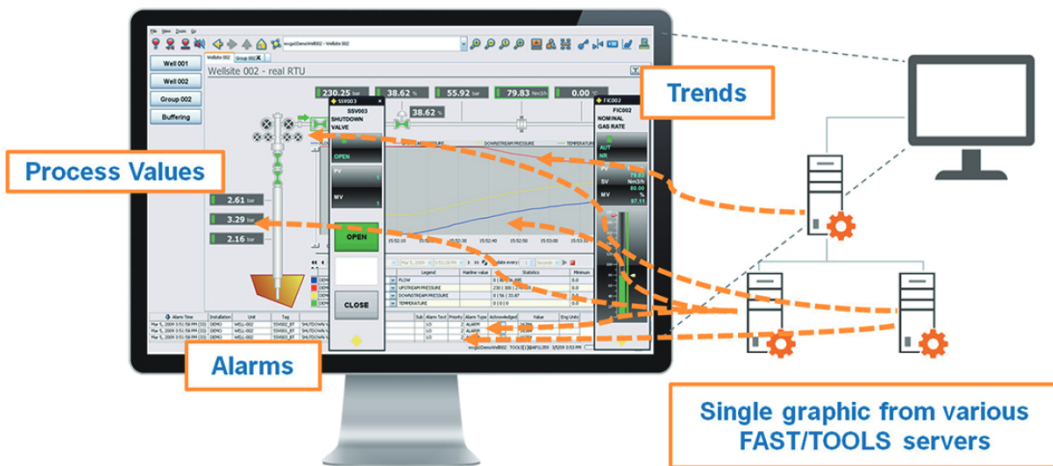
Trends

Process Values

Alarms

Single graphic from various FAST/TOOLS servers

Well 001
Well 002
Group 002
Buffering

Wellsite 002 - real RTU

230.25 bar
38.62 %
55.92 bar
79.83 Nm3/h
0.00 °C

SSV003
SHUTDOWN VALVE
OPEN
PV
MV
OPEN
CLOSE

FIC002
NOMINAL GAS RATE
AUT
PV
SV
MV

38.62 %
2.61 bar
3.29 bar
2.16 bar

DOWNSTREAM PRESSURE
TEMPERATURE

Legend
Hairline value
Statistics
Minimum
FLOW
UPSTREAM PRESSURE
DOWNSTREAM PRESSURE
TEMPERATURE

Alarm Time
Installation
Unit
Tag
DEMO
WELL-002
Alarm Type
Acknowledged
Value
ALARM

Wellsite 002
Group 002
CLOSE